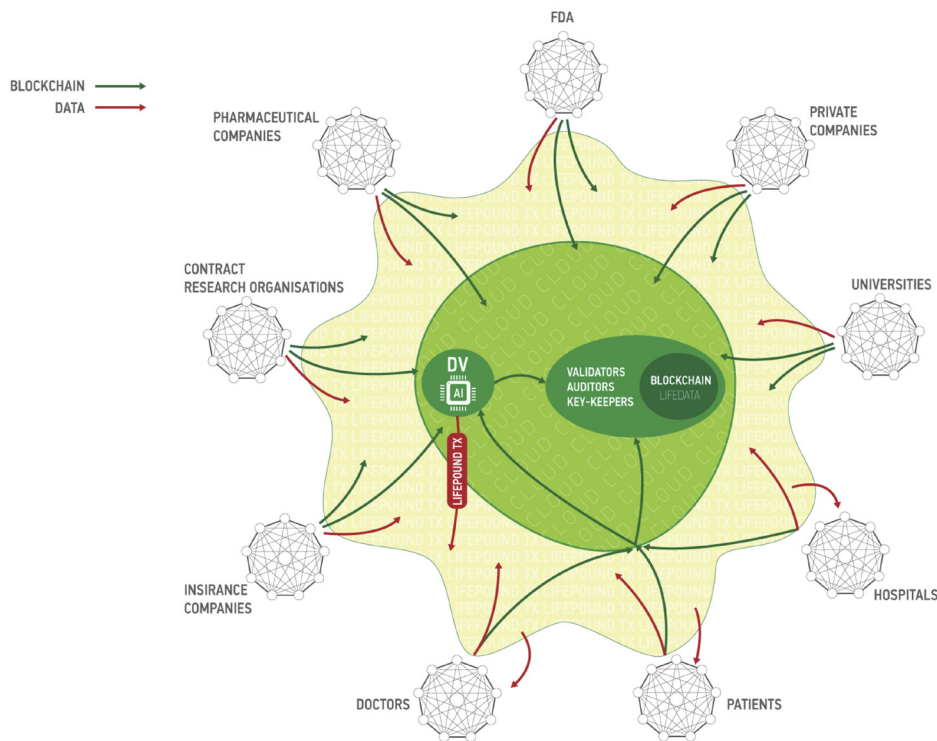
BLOCKCHAIN
DATA

FDA

PHARMACEUTICAL COMPANIES

PRIVATE COMPANIES

CONTRACT RESEARCH ORGANISATIONS

UNIVERSITIES

DV
AI

LIFEPOUND TX

VALIDATORS
AUDITORS
KEY-KEEPERS

BLOCKCHAIN
LIFEDATA

CLOUD CLOUD CLOUD

LIFEPOUND TX LIFEPOUND TX LIFEPOUND TX

INSIRANCE COMPANIES

HOSPITALS

DOCTORS

PATIENTS